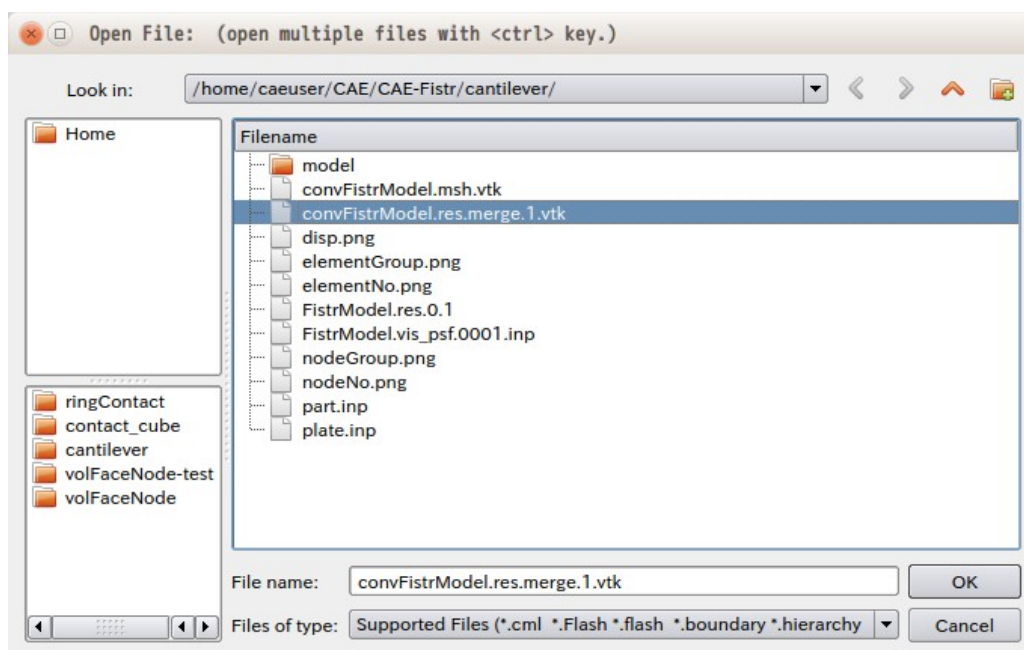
Open File: (open multiple files with <ctrl> key.)

Look in: /home/caeuser/CAE/CAE-Fistr/cantilever/

Home

ringContact
contact_cube
cantilever
volFaceNode-test
volFaceNode

Filename
model
convFistrModel.msh.vtk
convFistrModel.res.merge.1.vtk
disp.png
elementGroup.png
elementNo.png
FistrModel.res.0.1
FistrModel.vis_psf.0001.inp
nodeGroup.png
nodeNo.png
part.inp
plate.inp

File name: convFistrModel.res.merge.1.vtk
OK
Files of type: Supported Files (*.cml *.Flash *.flash *.boundary *.hierarchy
Cancel